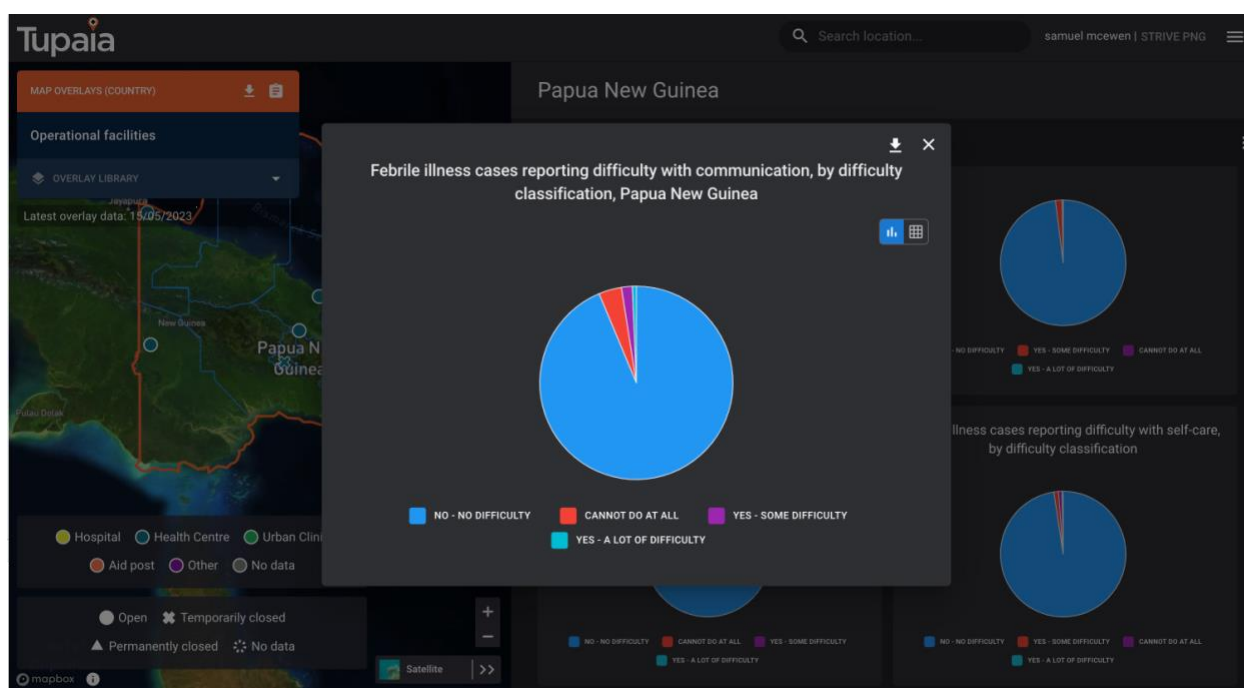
Tupaia

Search location...

samuel mcewen | STRIVE PNG

MAP OVERLAYS (COUNTRY)

Operational facilities

OVERLAY LIBRARY

Latest overlay data: 15/05/2023

Jayapura

New Guinea

Papua New Guinea

Pulau Dolak

Hospital Health Centre Urban Clini

Aid post Other No data

Open Temporarily closed

Permanently closed No data

mapbox

Satellite

Papua New Guinea

Febrile illness cases reporting difficulty with communication, by difficulty classification, Papua New Guinea

NO - NO DIFFICULTY CANNOT DO AT ALL YES - SOME DIFFICULTY

YES - A LOT OF DIFFICULTY

NO DIFFICULTY YES - SOME DIFFICULTY CANNOT DO AT ALL

YES - A LOT OF DIFFICULTY

llness cases reporting difficulty with self-care, by difficulty classification

NO - NO DIFFICULTY CANNOT DO AT ALL YES - SOME DIFFICULTY

YES - A LOT OF DIFFICULTY

NO DIFFICULTY YES - SOME DIFFICULTY CANNOT DO AT ALL

YES - A LOT OF DIFFICULTY